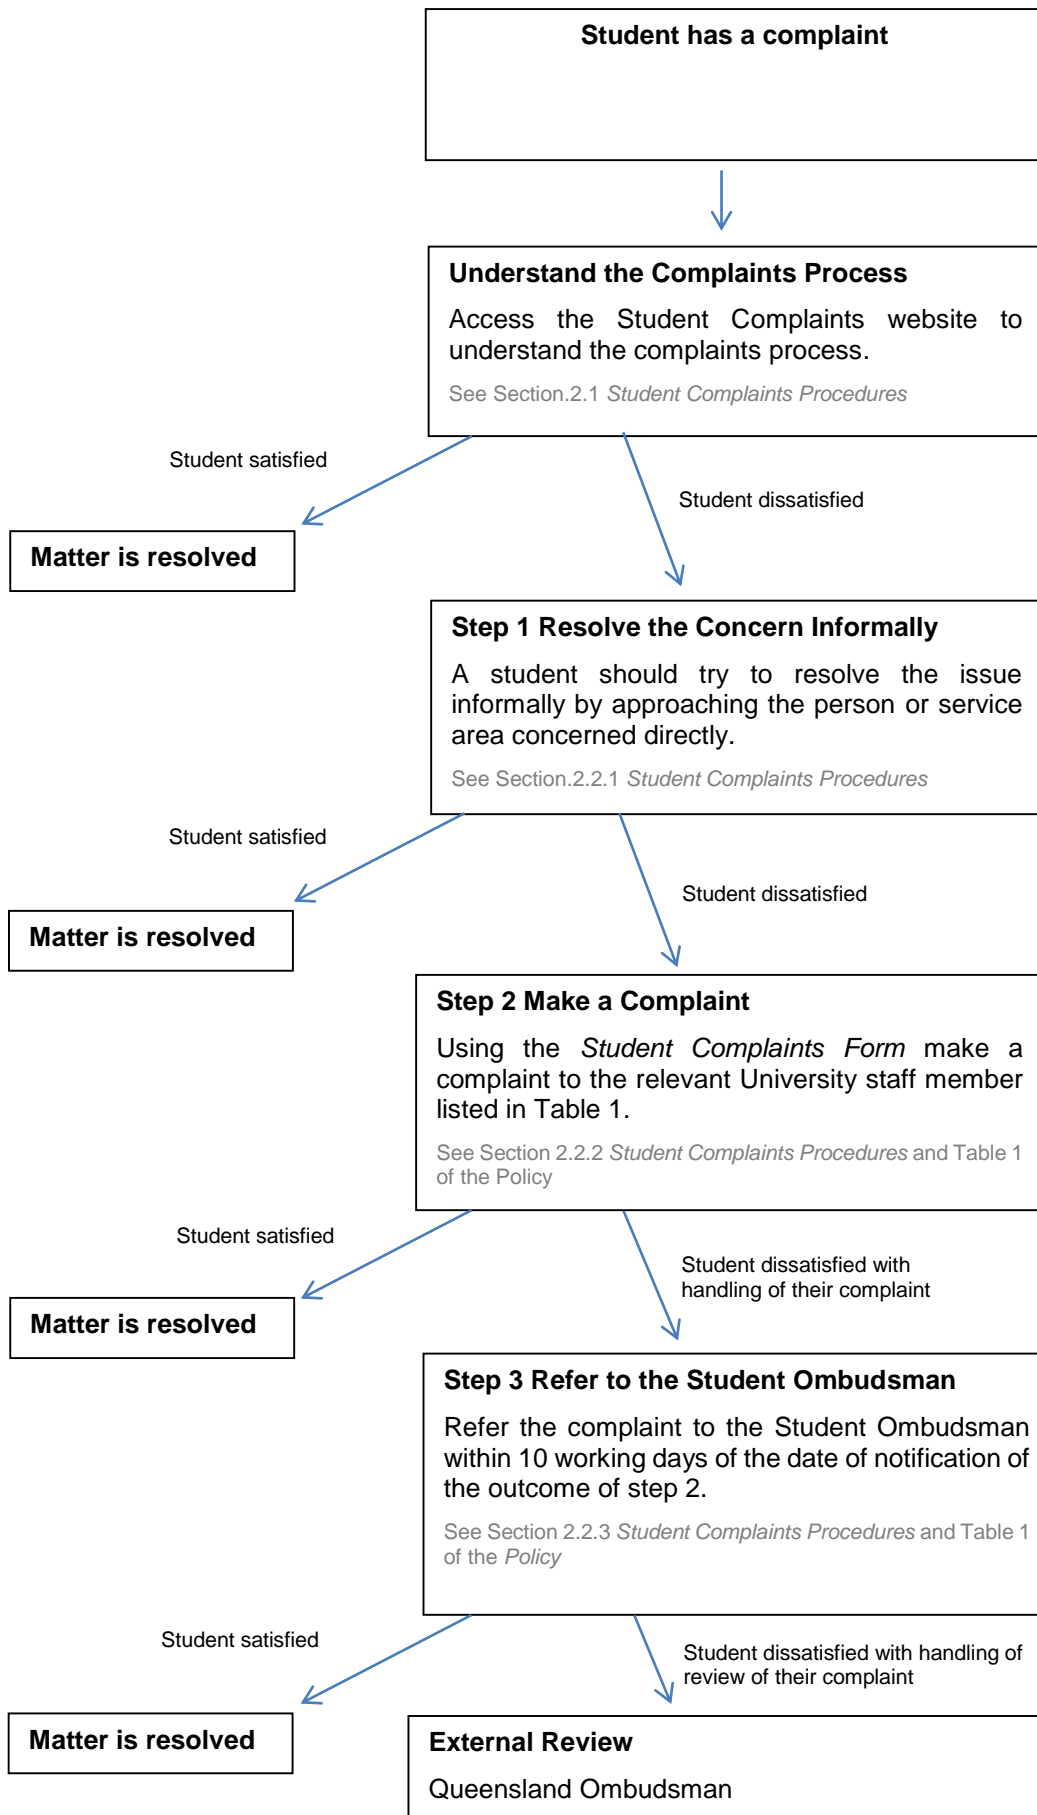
Student has a complaint

Understand the Complaints Process

Access the Student Complaints website to understand the complaints process.

See Section.2.1 *Student Complaints Procedures*

Student satisfied

Matter is resolved

Student dissatisfied

Step 1 Resolve the Concern Informally

A student should try to resolve the issue informally by approaching the person or service area concerned directly.

See Section.2.2.1 *Student Complaints Procedures*

Student satisfied

Matter is resolved

Student dissatisfied

Step 2 Make a Complaint

Using the *Student Complaints Form* make a complaint to the relevant University staff member listed in Table 1.

See Section 2.2.2 *Student Complaints Procedures* and Table 1 of the Policy

Student satisfied

Matter is resolved

Student dissatisfied with handling of their complaint

Step 3 Refer to the Student Ombudsman

Refer the complaint to the Student Ombudsman within 10 working days of the date of notification of the outcome of step 2.

See Section 2.2.3 *Student Complaints Procedures* and Table 1 of the *Policy*

Student satisfied

Matter is resolved

Student dissatisfied with handling of review of their complaint

External Review

Queensland Ombudsman